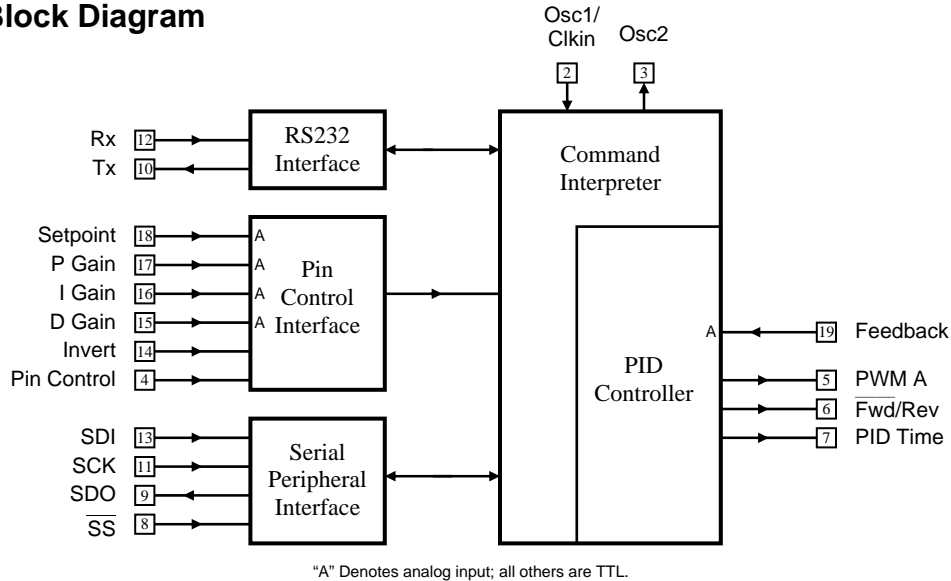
Block Diagram

Osc1/ Clkin 2
Osc2 3

Rx 12
Tx 10

RS232 Interface

Command Interpreter

Setpoint 18
P Gain 17
I Gain 16
D Gain 15
Invert 14
Pin Control 4

A
A
A
A

Pin Control Interface

A

19 Feedback

PID Controller

5 PWM A
6 $\overline{\text{Fwd}}$/Rev
7 PID Time

SDI 13
SCK 11
SDO 9
$\overline{\text{SS}}$ 8

Serial Peripheral Interface

"A" Denotes analog input; all others are TTL.